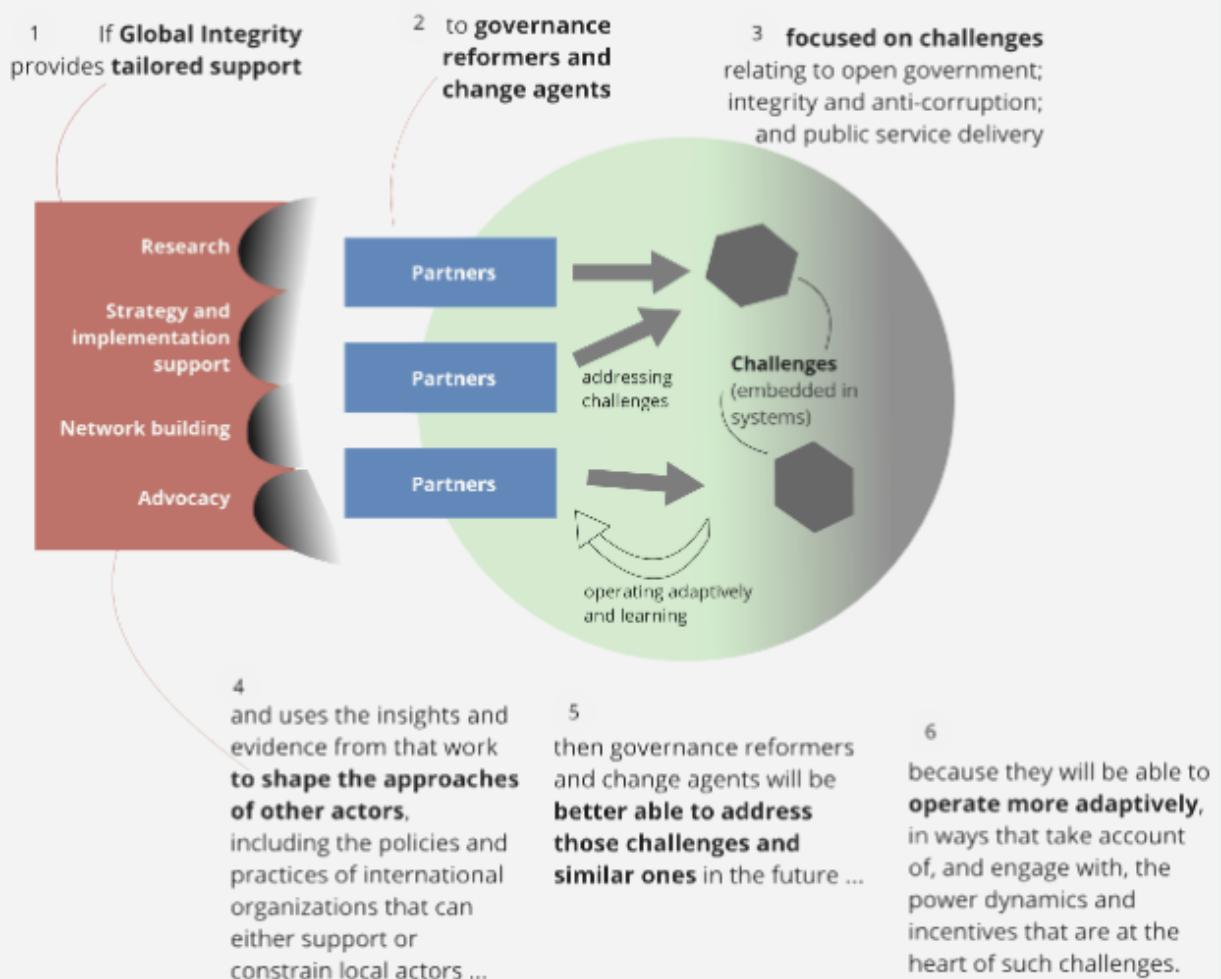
1 If **Global Integrity** provides **tailored support**

2 to **governance reformers and change agents**

3 **focused on challenges** relating to open government; integrity and anti-corruption; and public service delivery

Research

Strategy and implementation support

Network building

Advocacy

Partners

Partners

Partners

addressing challenges

Challenges (embedded in systems)

operating adaptively and learning

4
and uses the insights and evidence from that work **to shape the approaches of other actors**, including the policies and practices of international organizations that can either support or constrain local actors ...

5
then governance reformers and change agents will be **better able to address those challenges and similar ones** in the future ...

6
because they will be able to **operate more adaptively**, in ways that take account of, and engage with, the power dynamics and incentives that are at the heart of such challenges.